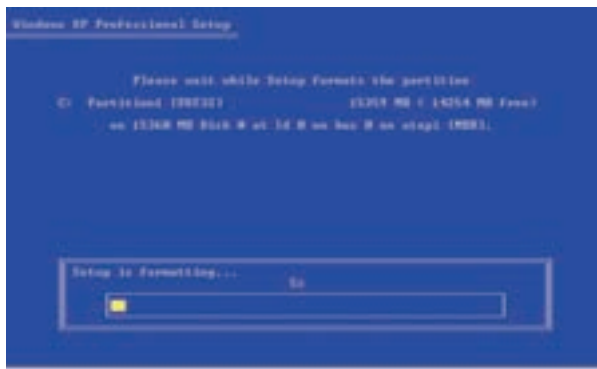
Windows XP Professional Setup

Please wait while Setup formats the partition

C: Partition1 [NTFS] 15359 MB ( 14254 MB free)

on 15360 MB Disk 0 at Id 0 on bus 0 on atapi [MBR].

Setup is formatting...

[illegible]